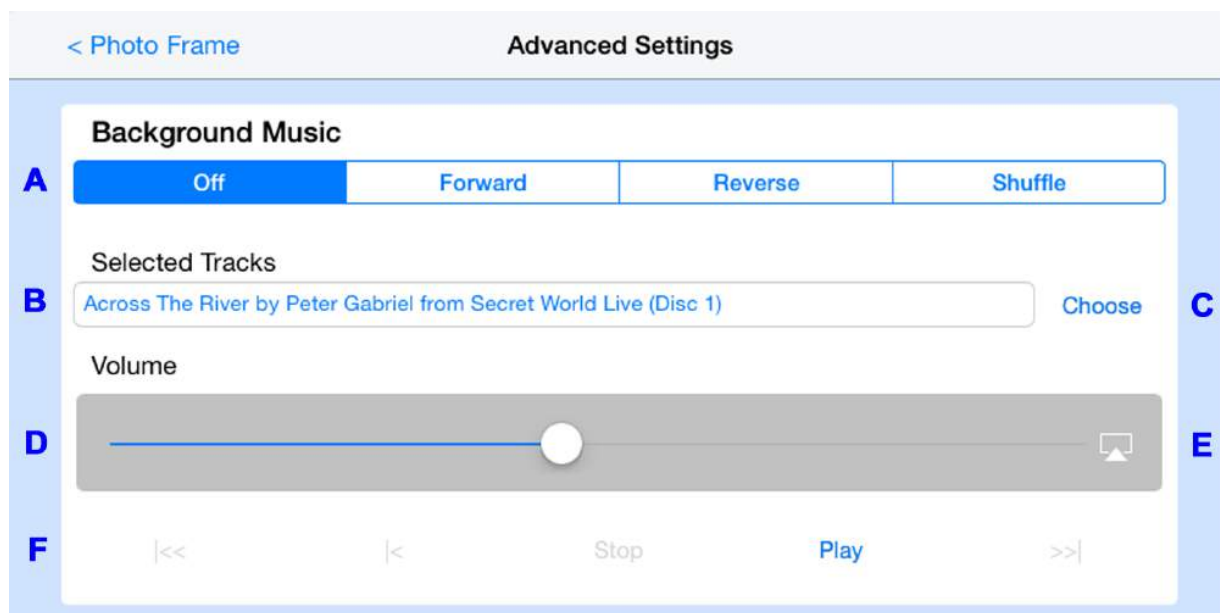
< Photo Frame
Advanced Settings

Background Music

A

| Off | Forward | Reverse | Shuffle |
|---|---|---|---|

Selected Tracks

B
Across The River by Peter Gabriel from Secret World Live (Disc 1)
Choose
C

Volume

D
E

F
|<< |< Stop Play >>|